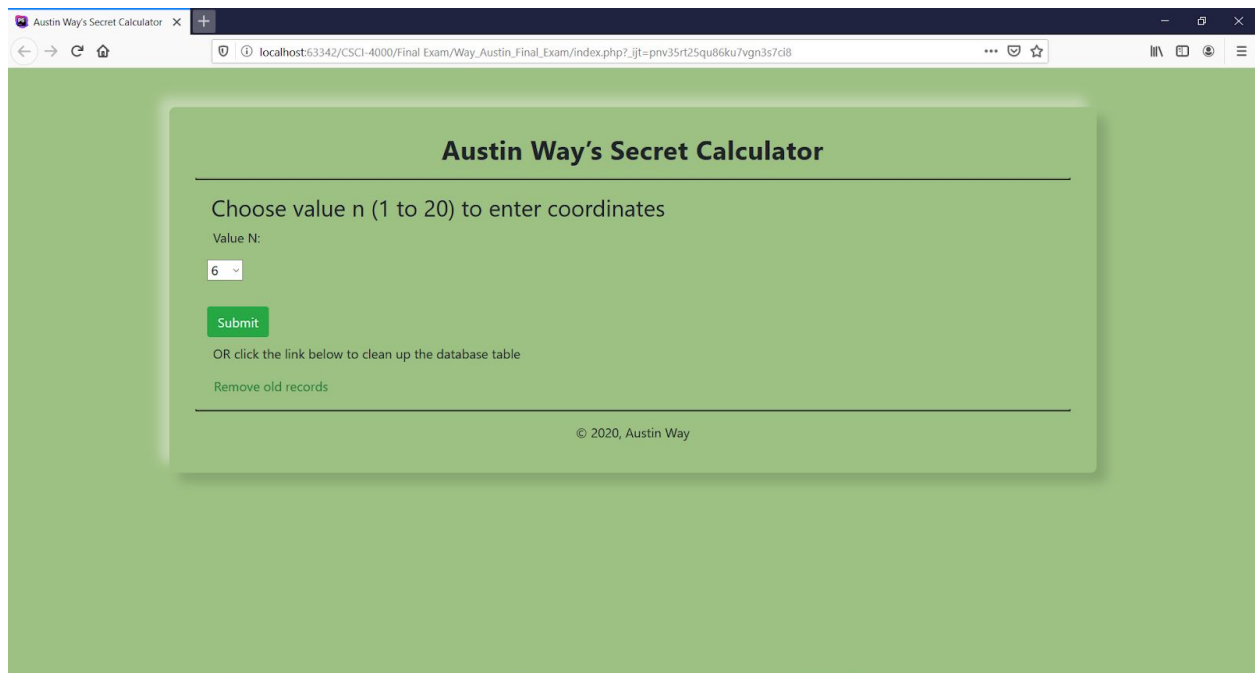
Austin Way's Secret Calculator

localhost:63342/CSCI-4000/Final Exam/Way_Austin_Final_Exam/index.php?_ijt=pnv35rt25qu86ku7vgn3s7ci8

Austin Way's Secret Calculator

Choose value n (1 to 20) to enter coordinates

Value N:

6

Submit

OR click the link below to clean up the database table

Remove old records

© 2020, Austin Way